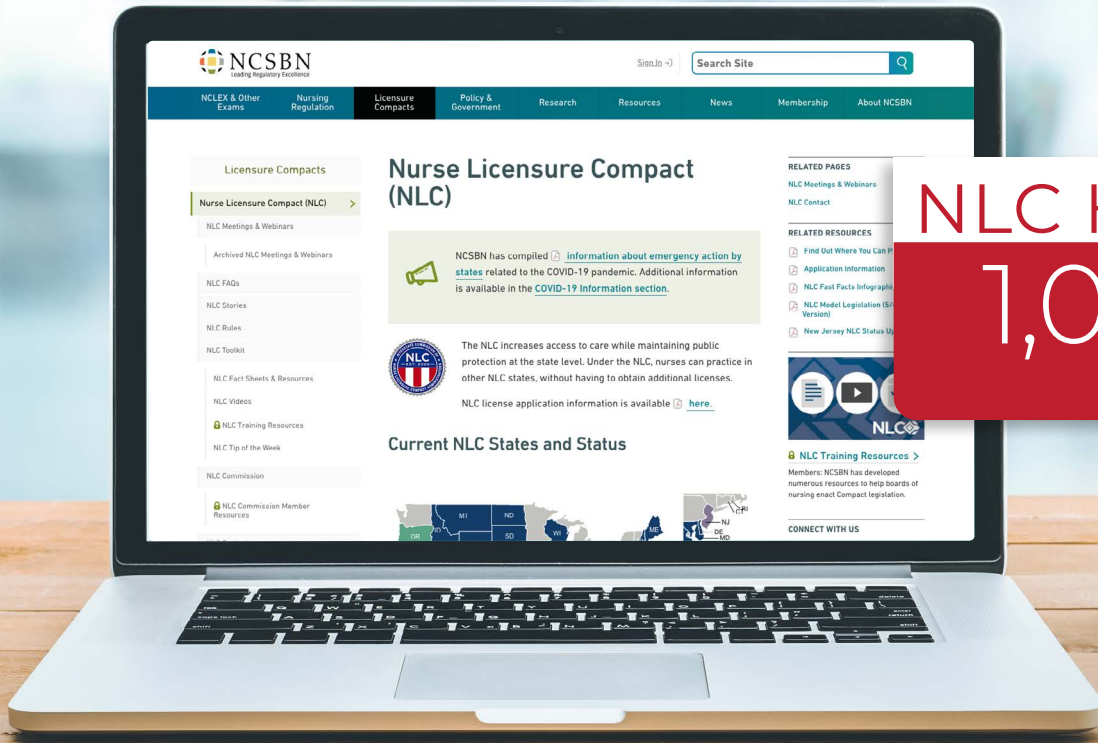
NCSBN
Leading Regulatory Excellence

Sign In

Search Site

NCLEX & Other Exams
Nursing Regulation
Licensure Compacts
Policy & Government
Research
Resources
News
Membership
About NCSBN

Licensure Compacts

Nurse Licensure Compact (NLC)
NLC Meetings & Webinars
Archived NLC Meetings & Webinars
NLC FAQs
NLC Stories
NLC Rules
NLC Toolkit
NLC Fact Sheets & Resources
NLC Videos
NLC Training Resources
NLC Tip of the Week
NLC Commission
NLC Commission Member Resources

Nurse Licensure Compact (NLC)

NCSBN has compiled information about emergency action by states related to the COVID-19 pandemic. Additional information is available in the COVID-19 Information section.

NLC

The NLC increases access to care while maintaining public protection at the state level. Under the NLC, nurses can practice in other NLC states, without having to obtain additional licenses.

NLC license application information is available here.

Current NLC States and Status

MI
ND
SD
WI
OR
ID
ME
NJ
DE
MD
RI

RELATED PAGES
NLC Meetings & Webinars
NLC Contact

RELATED RESOURCES
Find Out Where You Can P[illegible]
Application Information
NLC Fast Facts Infographi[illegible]
NLC Model Legislation (S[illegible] Version)
New Jersey NLC Status Up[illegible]

NLC

NLC Training Resources >
Members: NCSBN has developed numerous resources to help boards of nursing enact Compact legislation.

CONNECT WITH US

NLC H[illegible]
1,0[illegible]